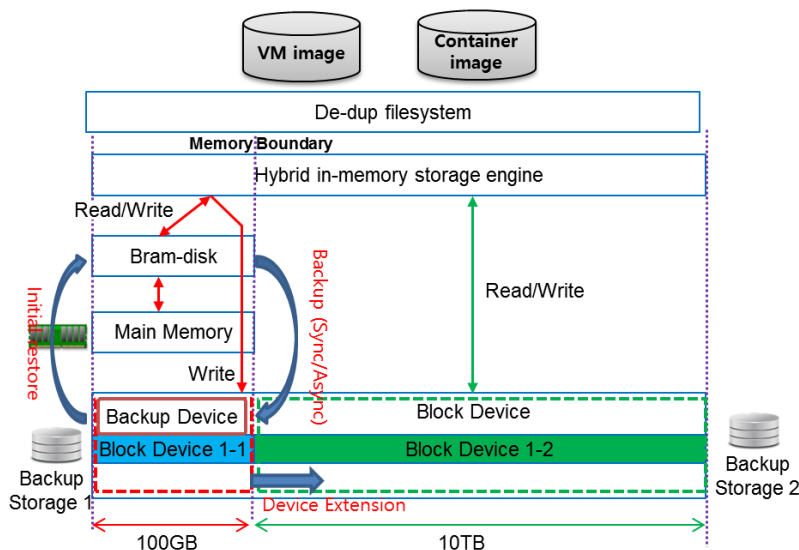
VM image

Container image

De-dup filesystem

Memory Boundary

Hybrid in-memory storage engine

Read/Write

Bram-disk

Main Memory

Write

Initial restore

Backup (Sync/Async)

Read/Write

Backup Device

Block Device

Block Device 1-1

Block Device 1-2

Backup Storage 1

Backup Storage 2

Device Extension

100GB

10TB